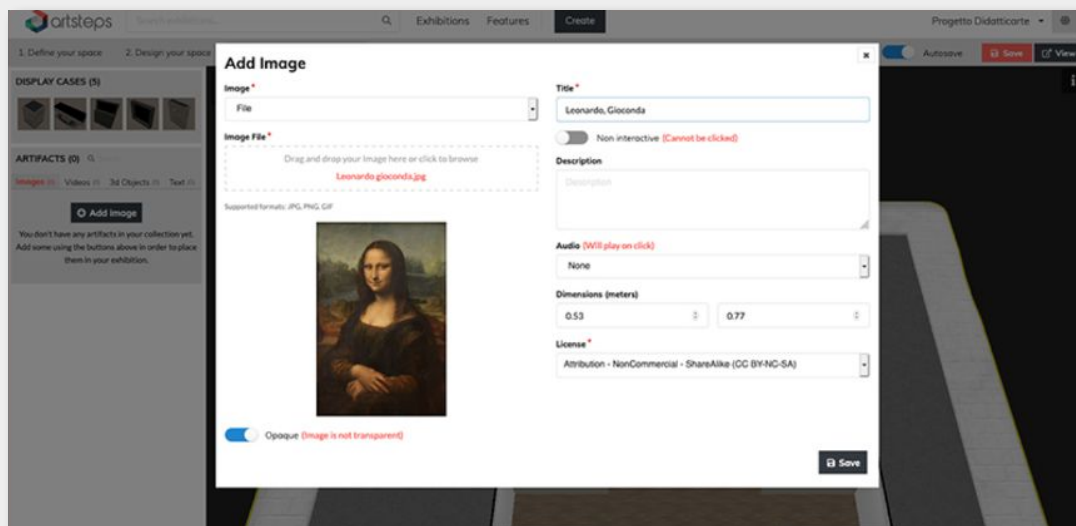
artsteps Search exhibitions... Exhibitions Features Create Progetto Didatticarte

1. Define your space 2. Design your space Autosave Save View

DISPLAY CASES (5)

ARTIFACTS (0)

Images (0) Videos (0) 3d Objects (0) Text (0)

Add Image

You don't have any artifacts in your collection yet. Add some using the buttons above in order to place them in your exhibition.

Add Image

×

Image *

File

Image File *

Drag and drop your image here or click to browse

Leonardo.gioconda.jpg

Supported formats: JPG, PNG, GIF

Opaque (Image is not transparent)

Title *

Leonardo, Gioconda

Non interactive (Cannot be clicked)

Description

Description

Audio (Will play on click)

None

Dimensions (meters)

0.53

0.77

License *

Attribution - NonCommercial - ShareAlike (CC BY-NC-SA)

Save